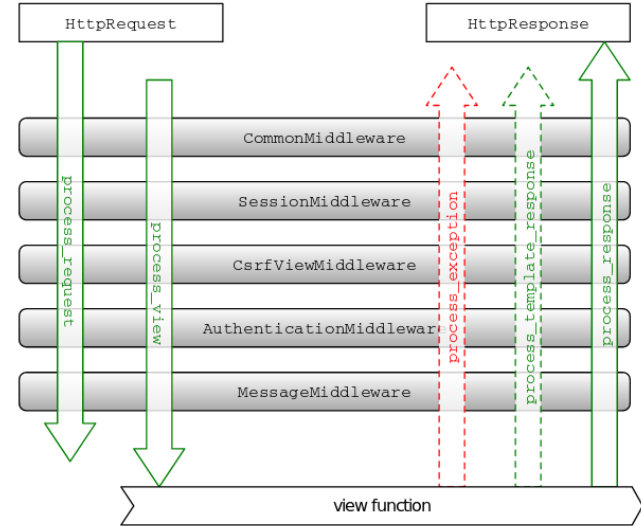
HttpRequest

HttpResponse

CommonMiddleware

SessionMiddleware

CsrfViewMiddleware

AuthenticationMiddleware

MessageMiddleware

process_request

process_view

process_exception

process_template_response

process_response

view function